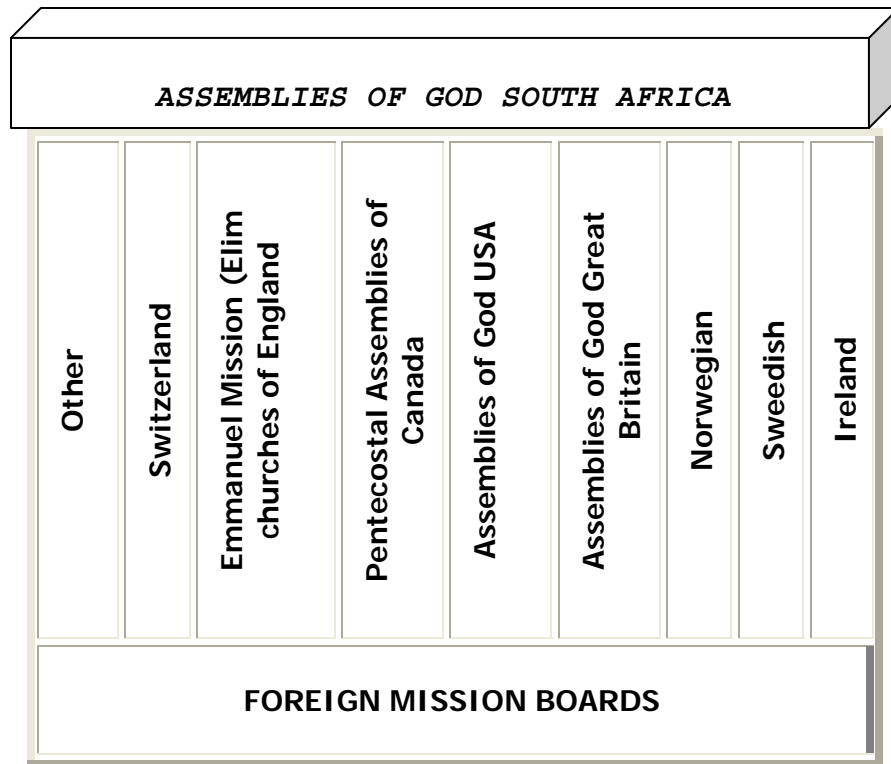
ASSEMBLIES OF GOD SOUTH AFRICA

Other

Switzerland

Emmanuel Mission (Elim churches of England

Pentecostal Assemblies of Canada

Assemblies of God USA

Assemblies of God Great Britain

Norwegian

Sweedish

Ireland

FOREIGN MISSION BOARDS